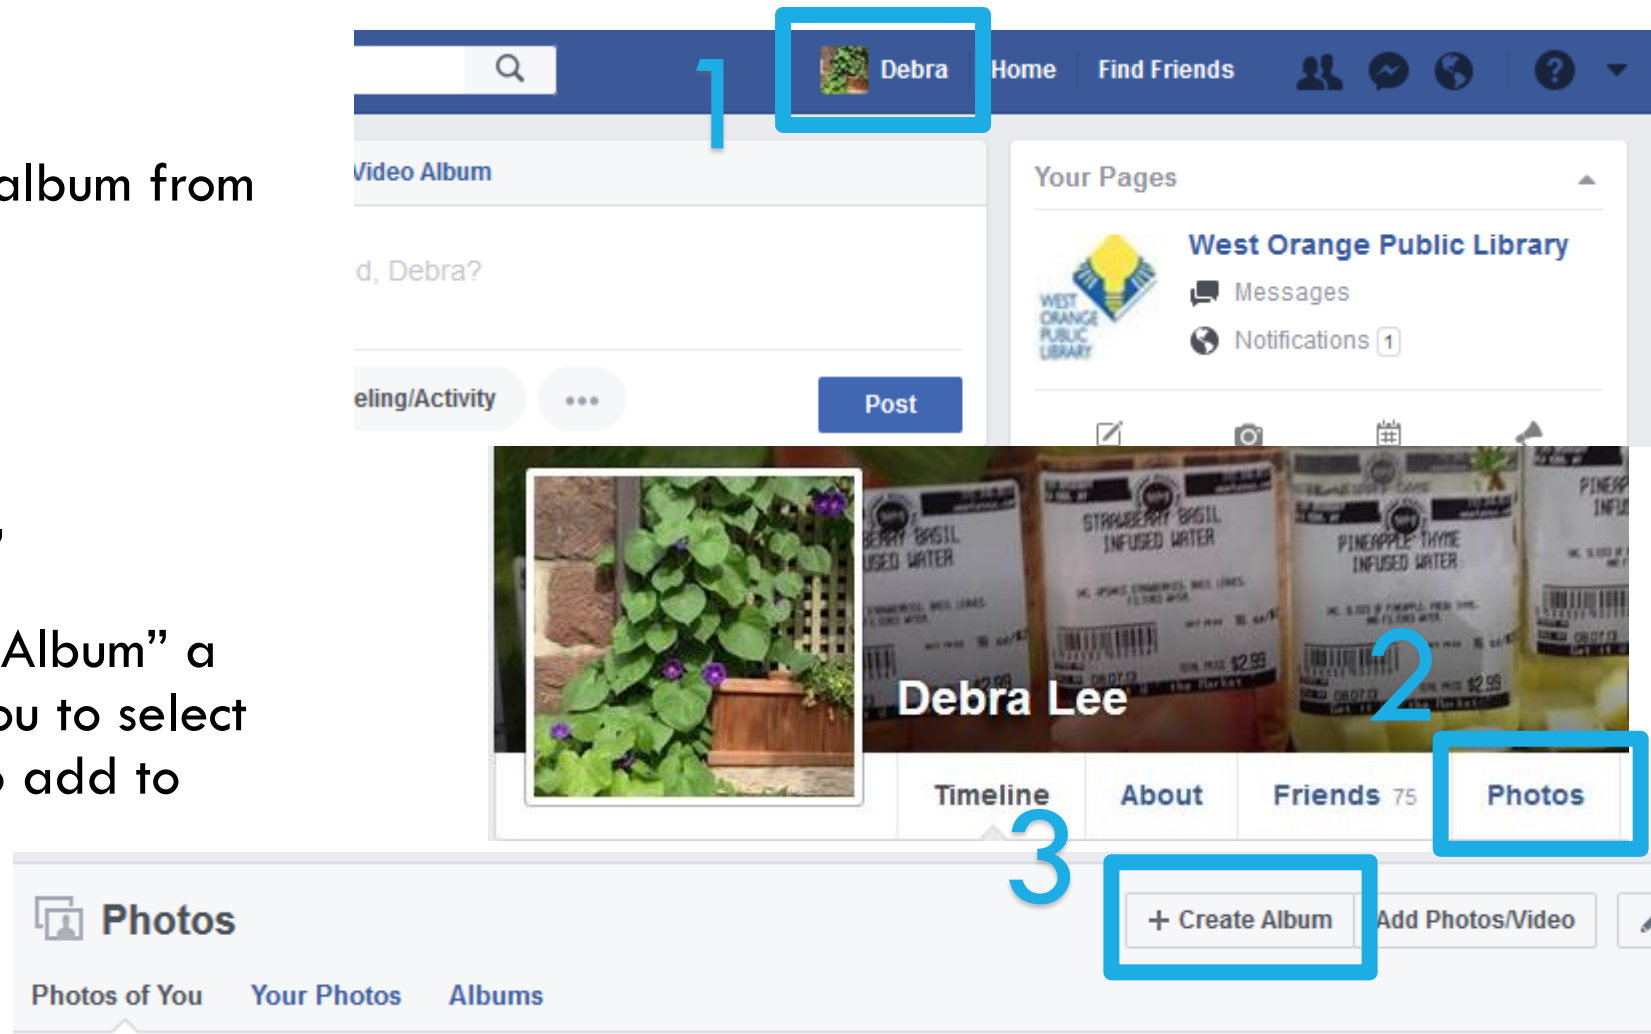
album from

,

Album" a
ou to select
add to

1
Debra
Home
Find Friends

Video Album
d, Debra?
eling/Activity
•••
Post

Your Pages
West Orange Public Library
Messages
Notifications 1

WEST ORANGE PUBLIC LIBRARY

BERRY BASIL INFUSED WATER
STRAWBERRY BASIL INFUSED WATER
PINEAPPLE THYME INFUSED WATER
PINEAP INFU
$2.99
$2.99

Debra Lee
2
Timeline
About
Friends 75
Photos

3
Photos
+ Create Album
Add Photos/Video
Photos of You
Your Photos
Albums